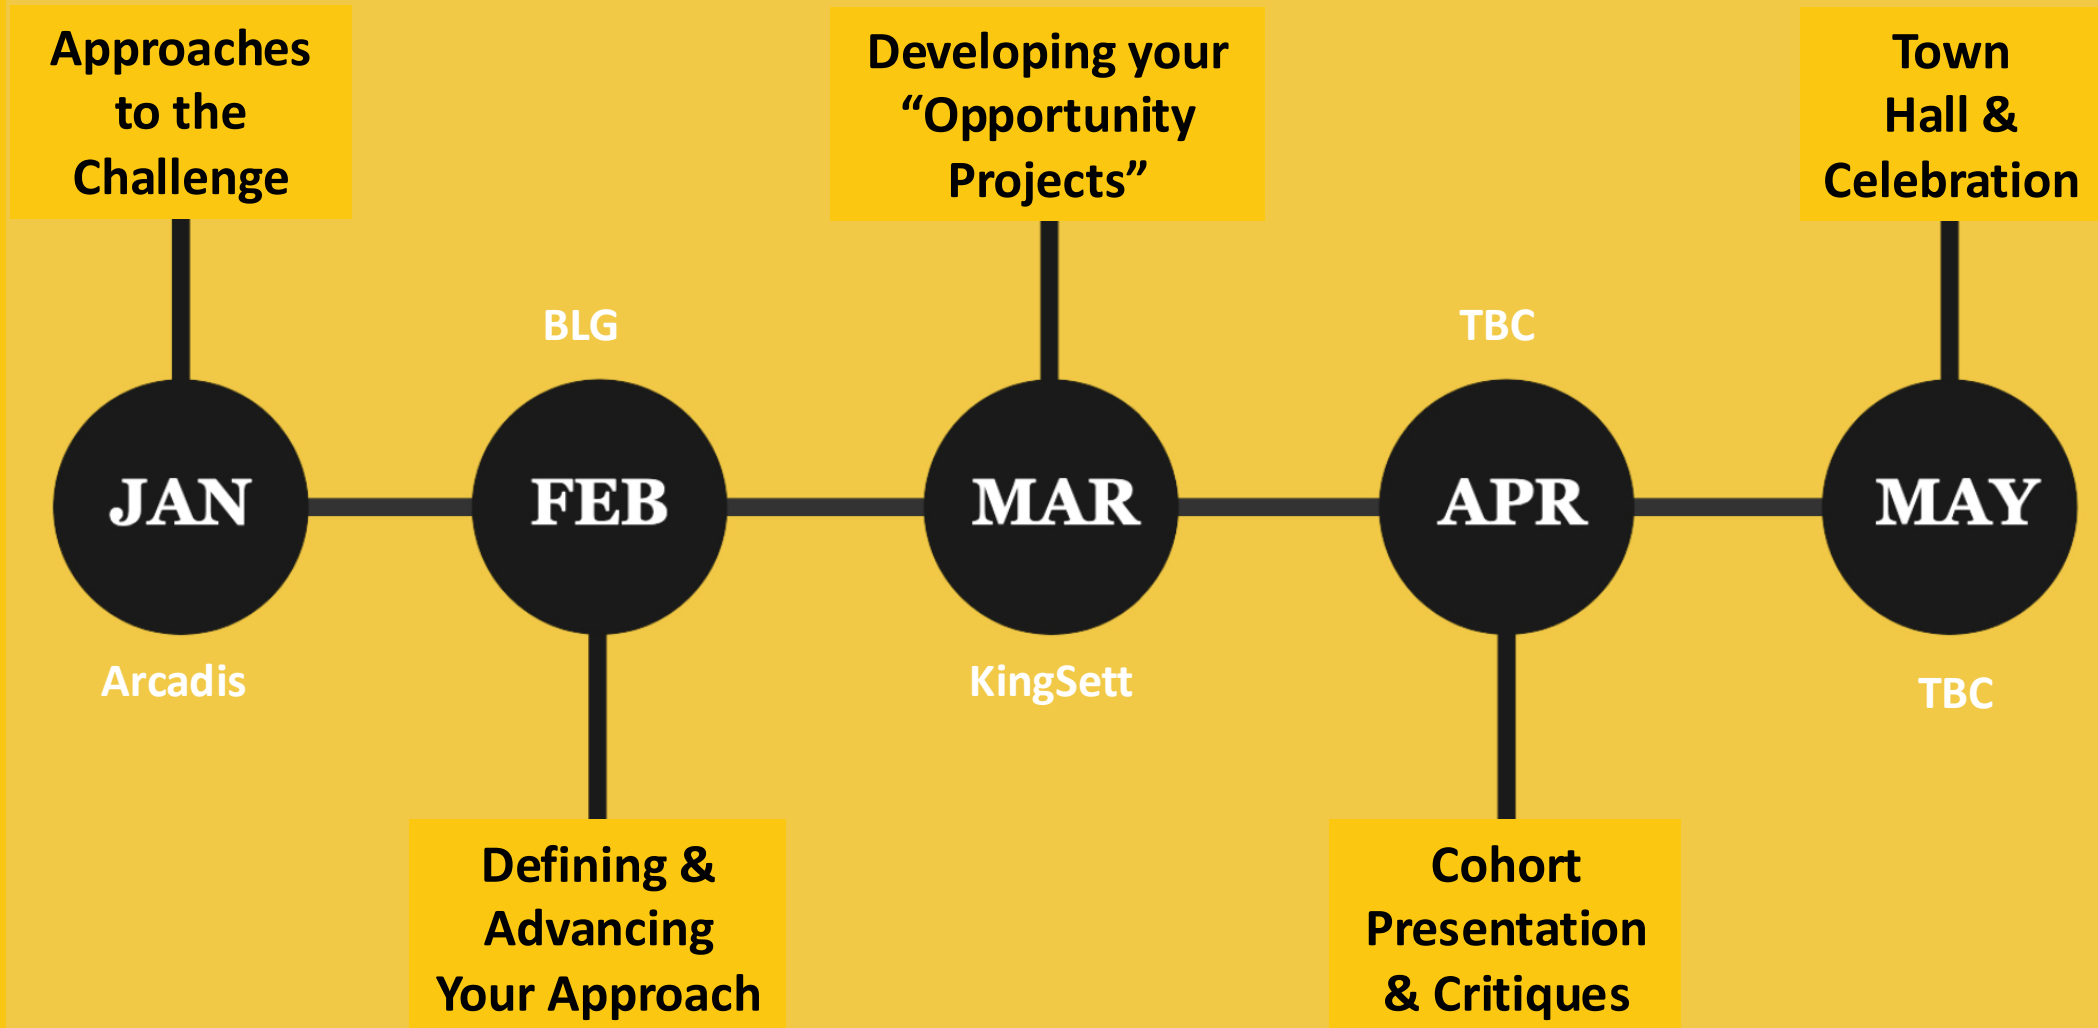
Approaches to the Challenge

Developing your “Opportunity Projects”

Town Hall & Celebration

BLG

TBC

JAN

FEB

MAR

APR

MAY

Arcadis

KingSett

TBC

Defining & Advancing Your Approach

Cohort Presentation & Critiques